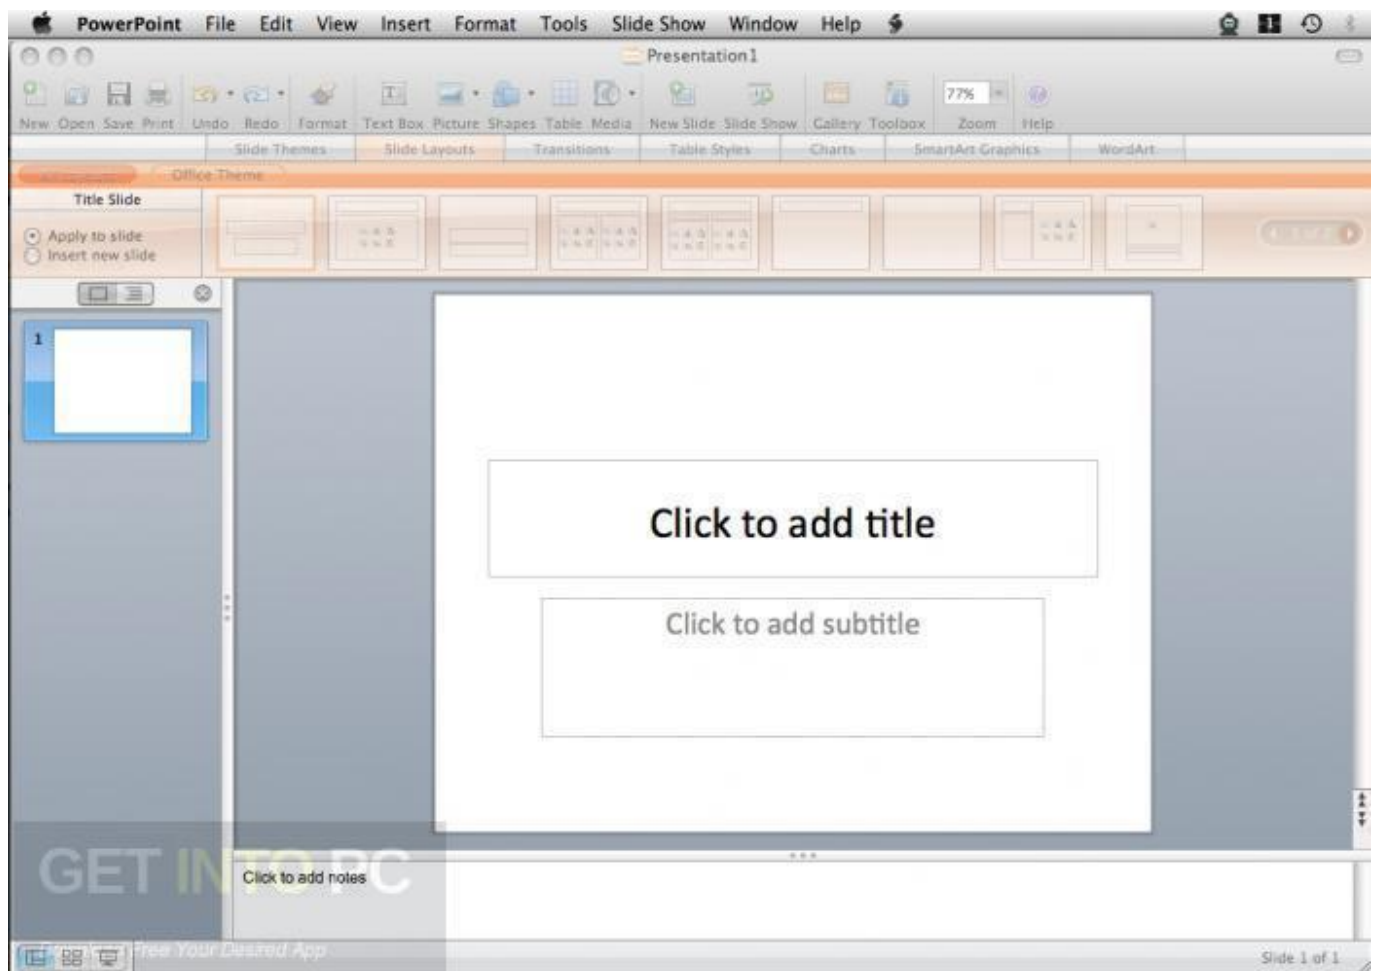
PowerPoint File Edit View Insert Format Tools Slide Show Window Help

Presentation1

New Open Save Print Undo Redo Format Text Box Picture Shapes Table Media New Slide Slide Show Gallery Toolbox 77% Zoom Help

Slide Themes Slide Layouts Transitions Table Styles Charts SmartArt Graphics WordArt

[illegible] Office Theme

Title Slide

Apply to slide
Insert new slide

1

Click to add title

Click to add subtitle

GET INTO PC

Click to add notes

Free Your Desired App

Slide 1 of 1